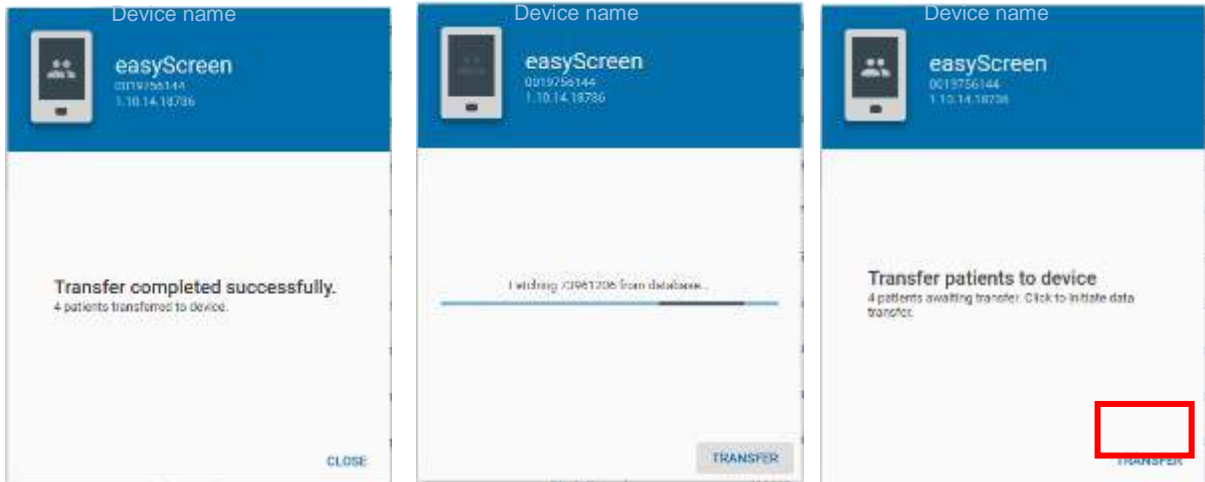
Device name

easyScreen
0019756144
1.10.14.18736

Transfer completed successfully.
4 patients transferred to device.

CLOSE

Device name

easyScreen
0019756144
1.10.14.18736

Fetching 23961206 from database...

TRANSFER

Device name

easyScreen
0019756144
1.10.14.18736

Transfer patients to device
4 patients awaiting transfer. Click to initiate data transfer.

TRANSFER